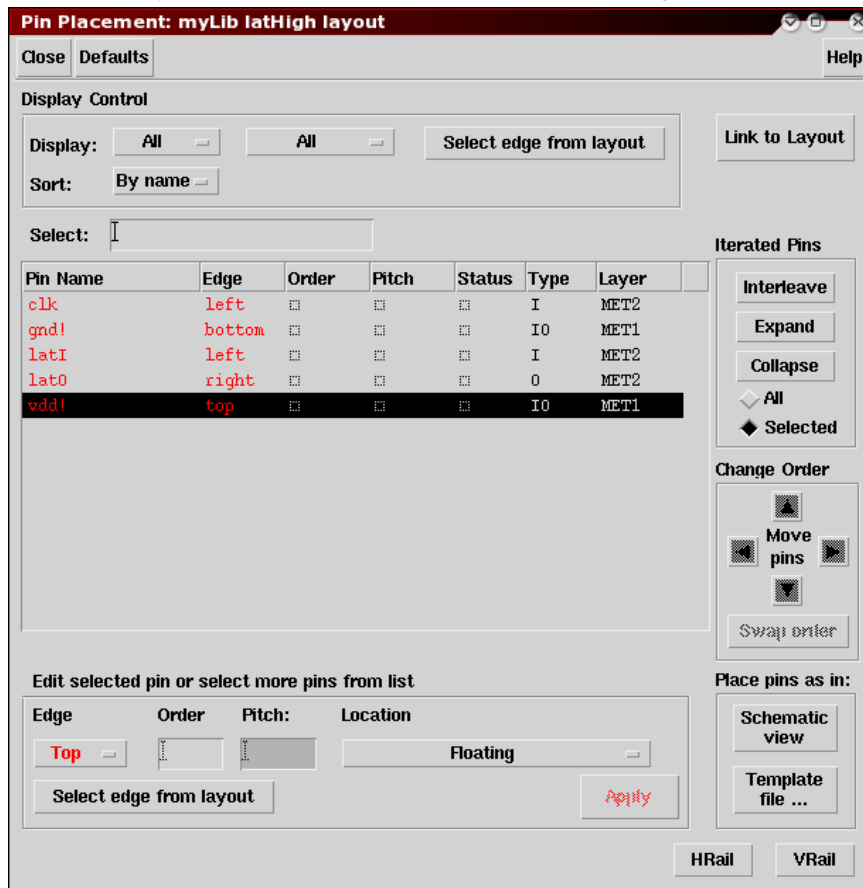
Pin Placement: myLib latHigh layout

Close Defaults Help

Display Control

Display: All All Select edge from layout

Sort: By name

Link to Layout

Select:

Iterated Pins

| Pin Name | Edge | Order | Pitch | Status | Type | Layer |
|---|---|---|---|---|---|---|
| clk | left | | | | I | MET2 |
| gnd! | bottom | | | | IO | MET1 |
| latI | left | | | | I | MET2 |
| latO | right | | | | O | MET2 |
| vdd! | top | | | | IO | MET1 |

Interleave

Expand

Collapse

All

Selected

Change Order

Move pins

Swap order

Edit selected pin or select more pins from list

Edge Order Pitch: Location

Top Floating

Select edge from layout

Apply

Place pins as in:

Schematic view

Template file ...

HRail VRail